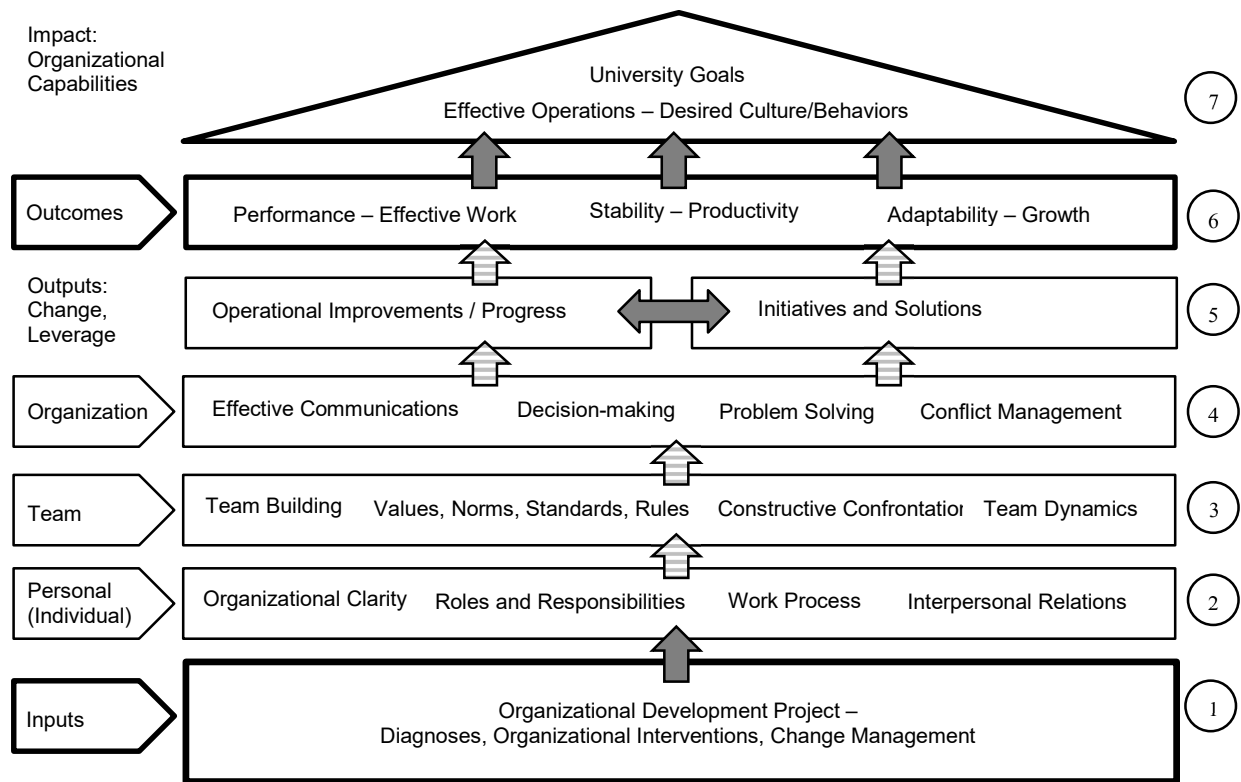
Impact: Organizational Capabilities

University Goals

Effective Operations – Desired Culture/Behaviors

7

Outcomes

Performance – Effective Work

Stability – Productivity

Adaptability – Growth

6

Outputs: Change, Leverage

Operational Improvements / Progress

Initiatives and Solutions

5

Organization

Effective Communications

Decision-making

Problem Solving

Conflict Management

4

Team

Team Building

Values, Norms, Standards, Rules

Constructive Confrontatioı

Team Dynamics

3

Personal (Individual)

Organizational Clarity

Roles and Responsibilities

Work Process

Interpersonal Relations

2

Inputs

Organizational Development Project – Diagnoses, Organizational Interventions, Change Management

1